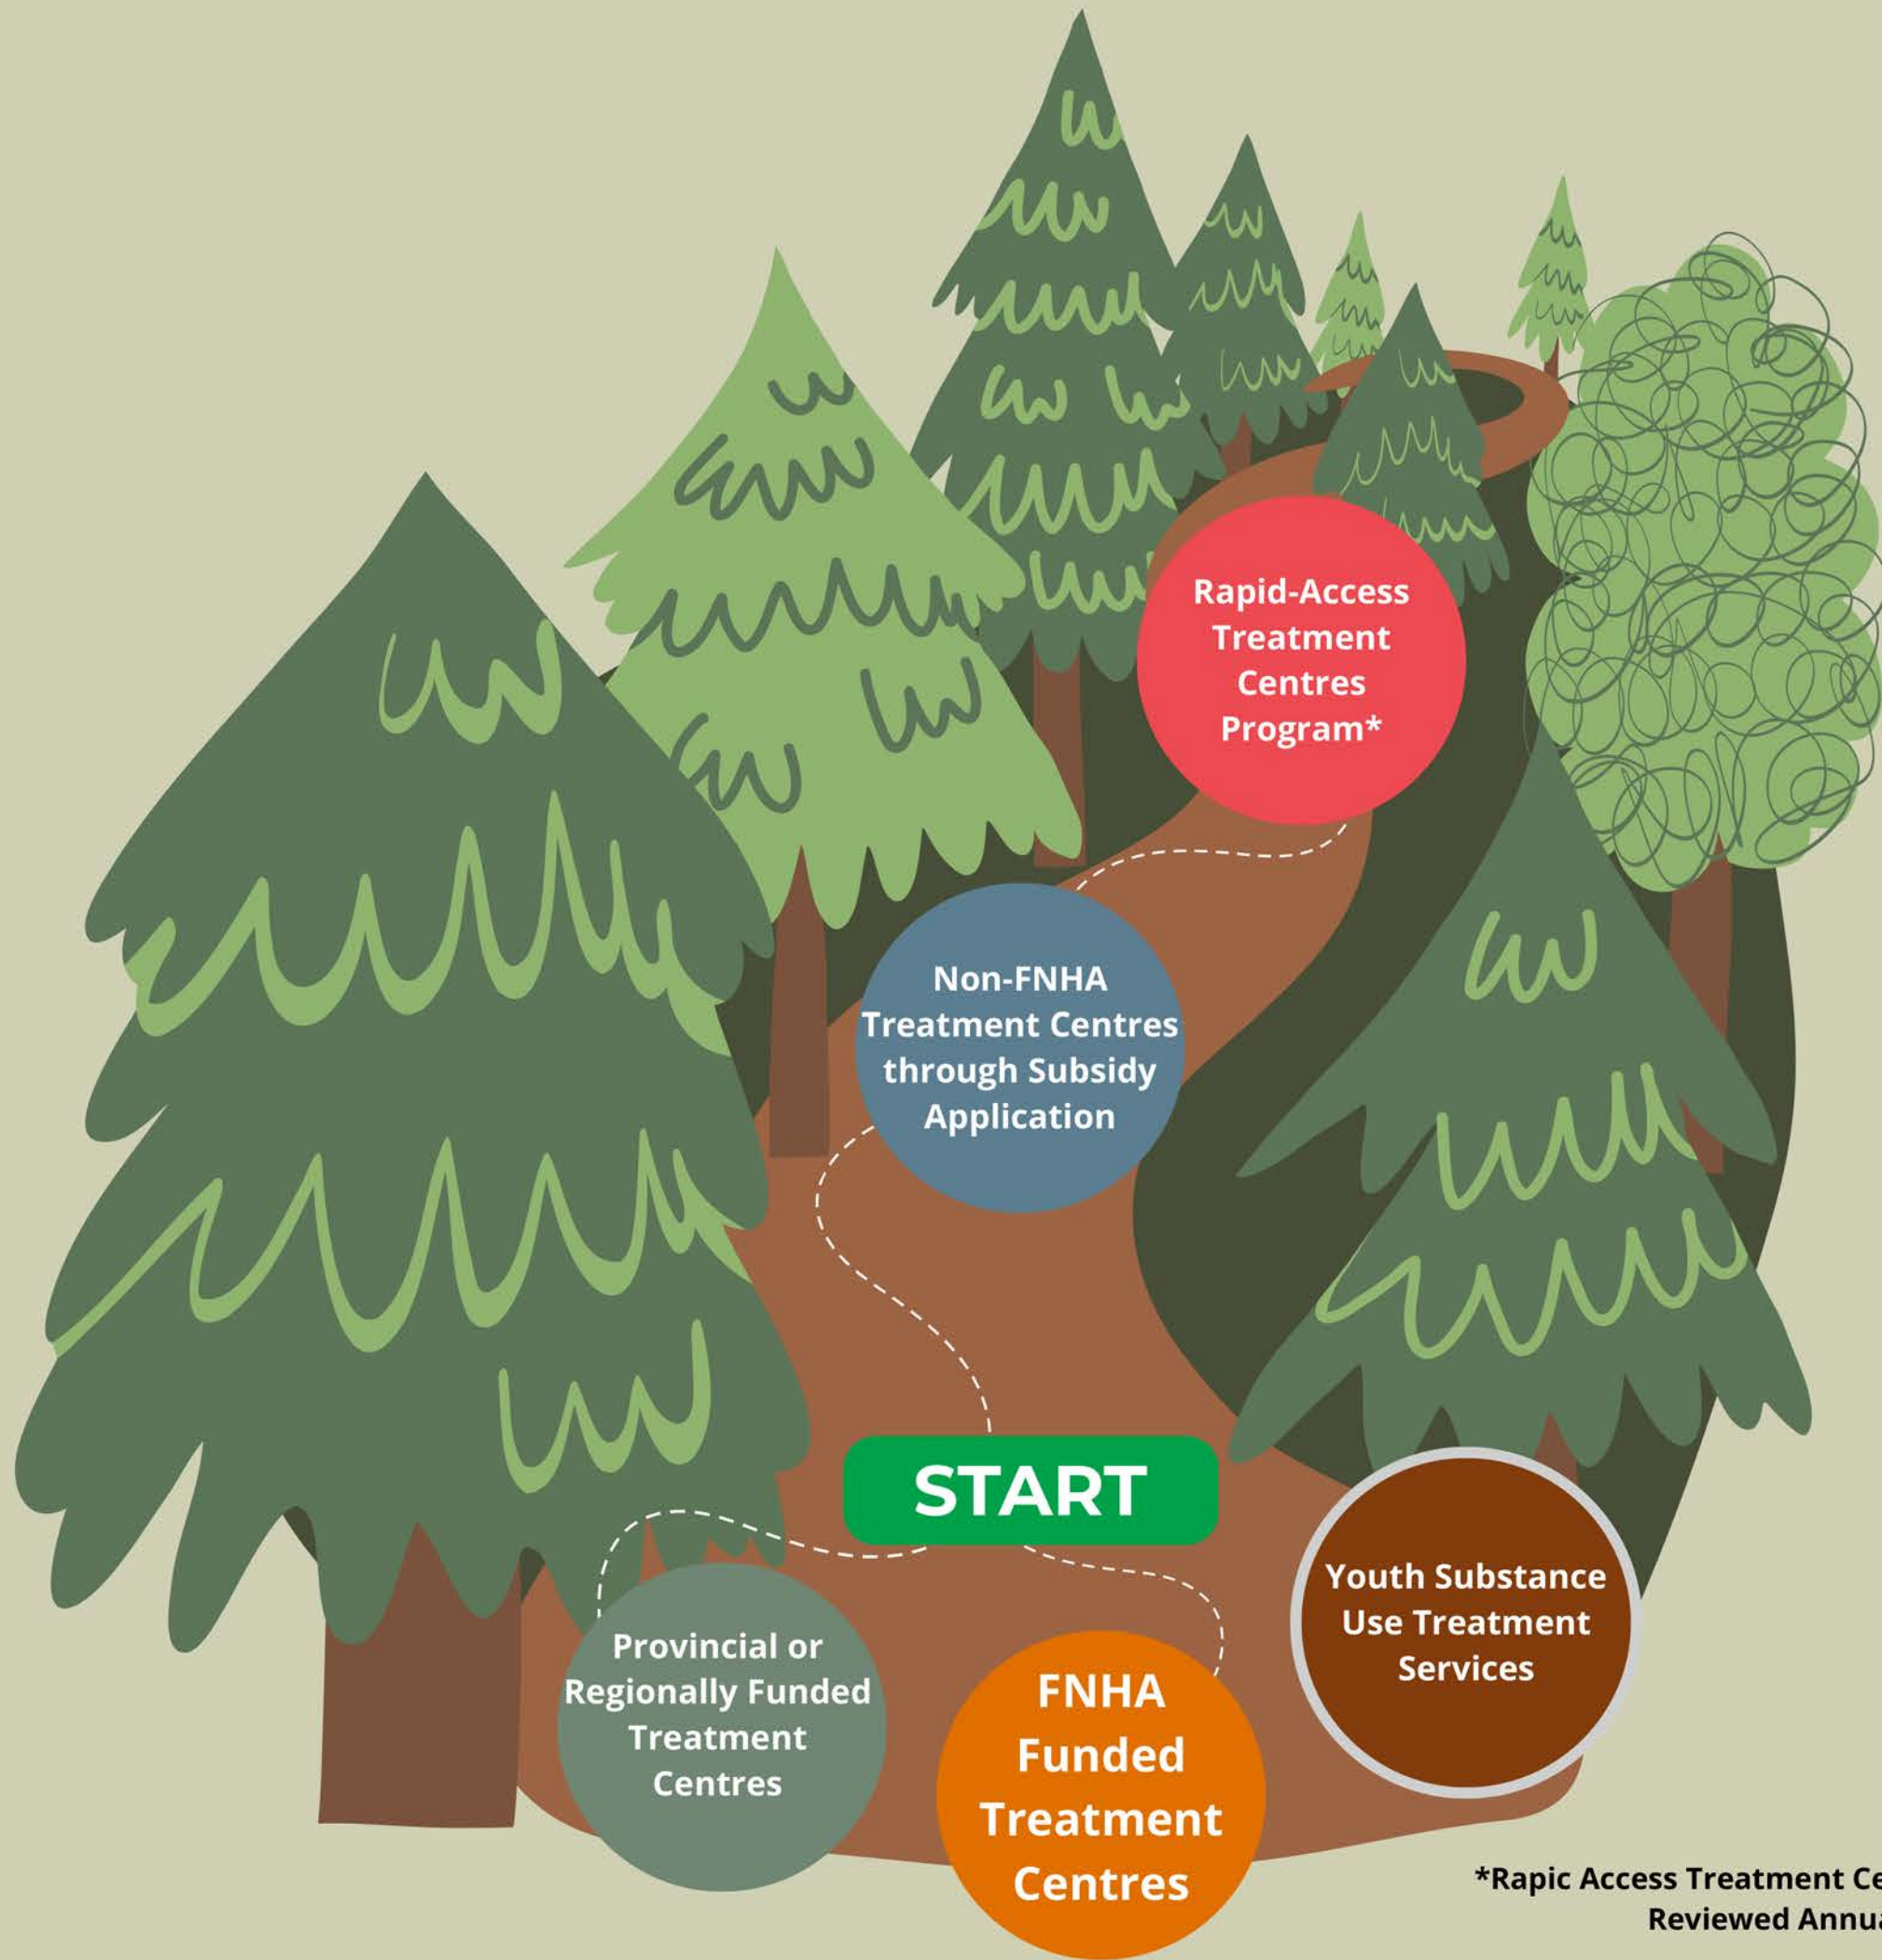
Rapid-Access Treatment Centres Program*

Non-FNHA Treatment Centres through Subsidy Application

START

Youth Substance Use Treatment Services

Provincial or Regionally Funded Treatment Centres

FNHA Funded Treatment Centres

*Rapic Access Treatment Ce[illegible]
Reviewed Annua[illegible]